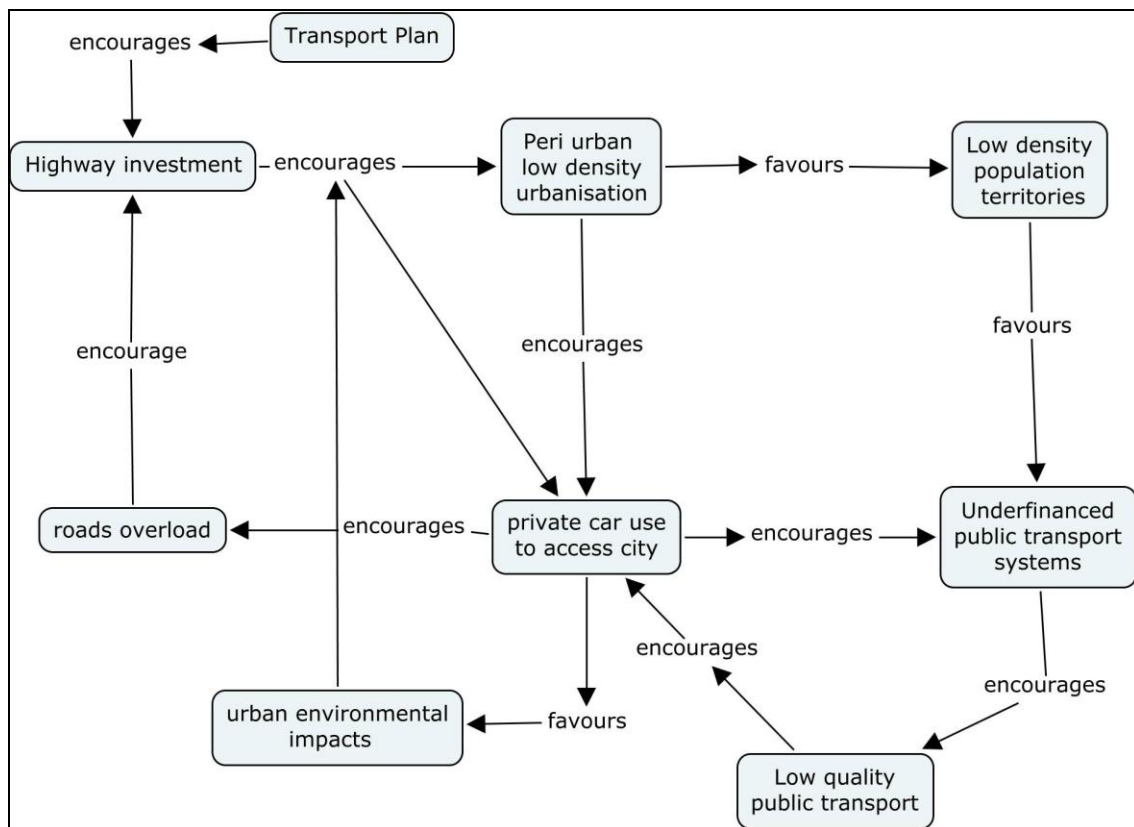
encourages

Transport Plan

Highway investment

encourages

Peri urban low density urbanisation

favours

Low density population territories

encourage

encourages

favours

roads overload

encourages

private car use to access city

encourages

Underfinanced public transport systems

encourages

encourages

urban environmental impacts

favours

Low quality public transport